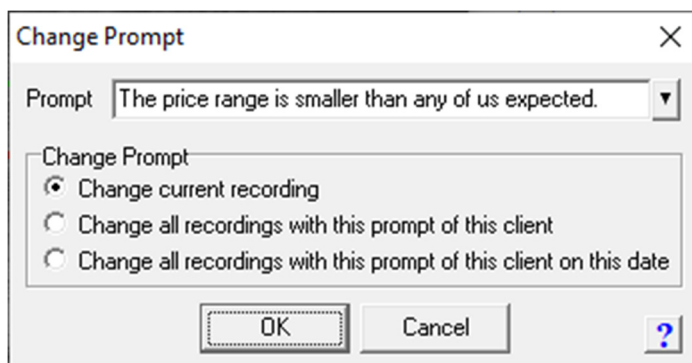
Change Prompt

Prompt The price range is smaller than any of us expected.

Change Prompt
Change current recording
Change all recordings with this prompt of this client
Change all recordings with this prompt of this client on this date

OK Cancel ?